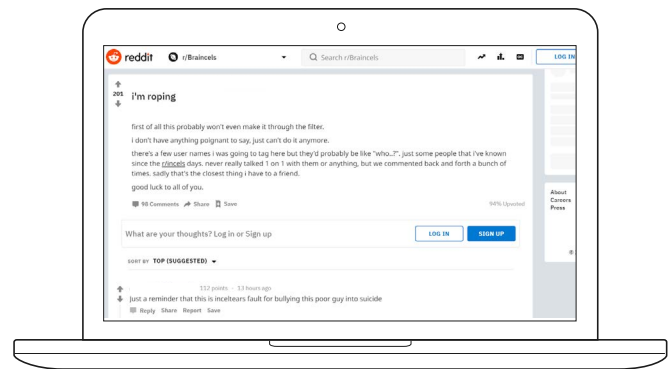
reddit r/Braincels Search r/Braincels LOG IN

201
i'm roping

first of all this probably won't even make it through the filter.

i don't have anything poignant to say, just can't do it anymore.

there's a few user names i was going to tag here but they'd probably be like "who..?", just some people that i've known since the r/incels days. never really talked 1 on 1 with them or anything, but we commented back and forth a bunch of times. sadly that's the closest thing i have to a friend.

good luck to all of you.

90 Comments Share Save 94% Upvoted

What are your thoughts? Log in or Sign up LOG IN SIGN UP

SORT BY TOP (SUGGESTED)

112 points · 13 hours ago
Just a reminder that this is inceltears fault for bullying this poor guy into suicide
Reply Share Report Save

About
Careers
Press